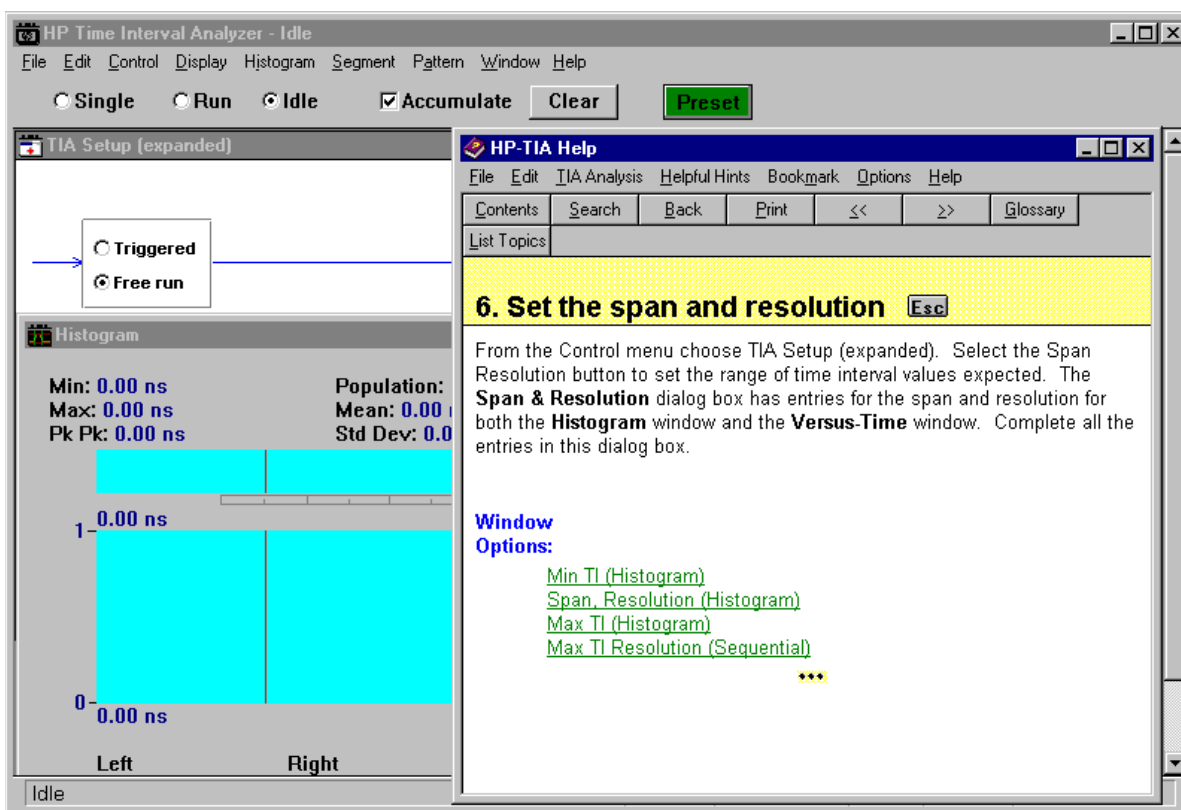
HP Time Interval Analyzer - Idle

File Edit Control Display Histogram Segment Pattern Window Help

Single Run Idle Accumulate Clear Preset

TIA Setup (expanded)

Triggered
Free run

Histogram

Min: 0.00 ns
Max: 0.00 ns
Pk Pk: 0.00 ns

Population:
Mean: 0.00 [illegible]
Std Dev: 0.0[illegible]

0.00 ns
1
0
0.00 ns

Left Right

Idle

HP-TIA Help

File Edit TIA Analysis Helpful Hints Bookmark Options Help

Contents Search Back Print << >> Glossary
List Topics

6. Set the span and resolution Esc

From the Control menu choose TIA Setup (expanded). Select the Span Resolution button to set the range of time interval values expected. The **Span & Resolution** dialog box has entries for the span and resolution for both the **Histogram** window and the **Versus-Time** window. Complete all the entries in this dialog box.

Window Options:

Min TI (Histogram)
Span, Resolution (Histogram)
Max TI (Histogram)
Max TI Resolution (Sequential)

•••